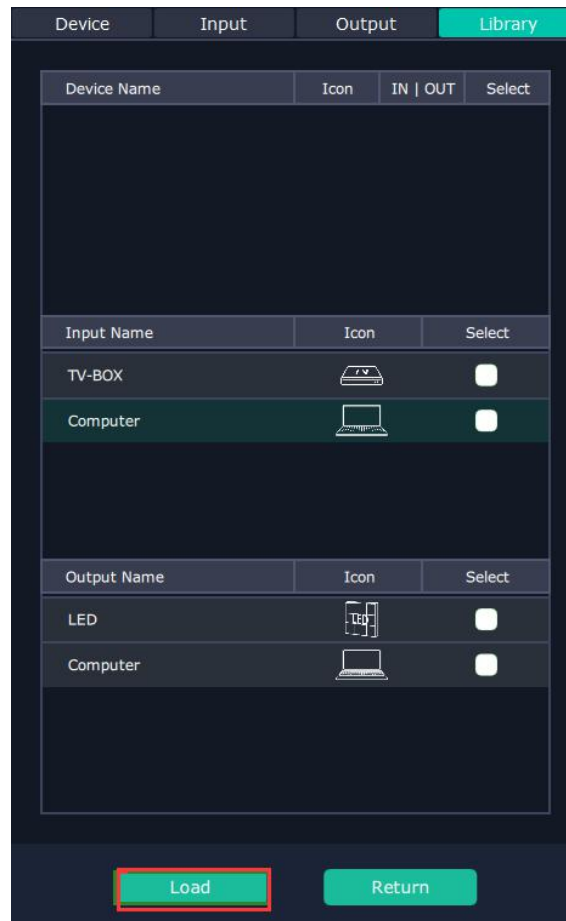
Device Input Output Library

| Device Name | Icon | IN \| OUT | Select |
|---|---|---|---|

| Input Name | Icon | Select |
|---|---|---|
| TV-BOX | TV | |
| Computer | | |

| Output Name | Icon | Select |
|---|---|---|
| LED | LED | |
| Computer | | |

Load Return